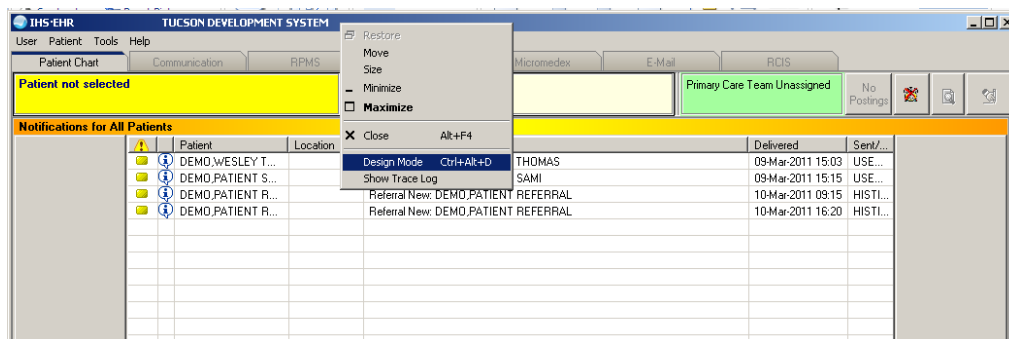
IHS-EHR TUCSON DEVELOPMENT SYSTEM

User Patient Tools Help

Patient Chart Communication RPMS Micromedex E-Mail RCIS

Patient not selected

Primary Care Team Unassigned

No Postings

Restore
Move
Size
Minimize
Maximize
Close Alt+F4
Design Mode Ctrl+Alt+D
Show Trace Log

Notifications for All Patients

| | | Patient | Location | | Delivered | Sent/... |
|---|---|---|---|---|---|---|
| | | DEMO,WESLEY T... | | THOMAS | 09-Mar-2011 15:03 | USE... |
| | | DEMO,PATIENT S... | | SAMI | 09-Mar-2011 15:15 | USE... |
| | | DEMO,PATIENT R... | | Referral New: DEMO,PATIENT REFERRAL | 10-Mar-2011 09:15 | HISTI... |
| | | DEMO,PATIENT R... | | Referral New: DEMO,PATIENT REFERRAL | 10-Mar-2011 16:20 | HISTI... |